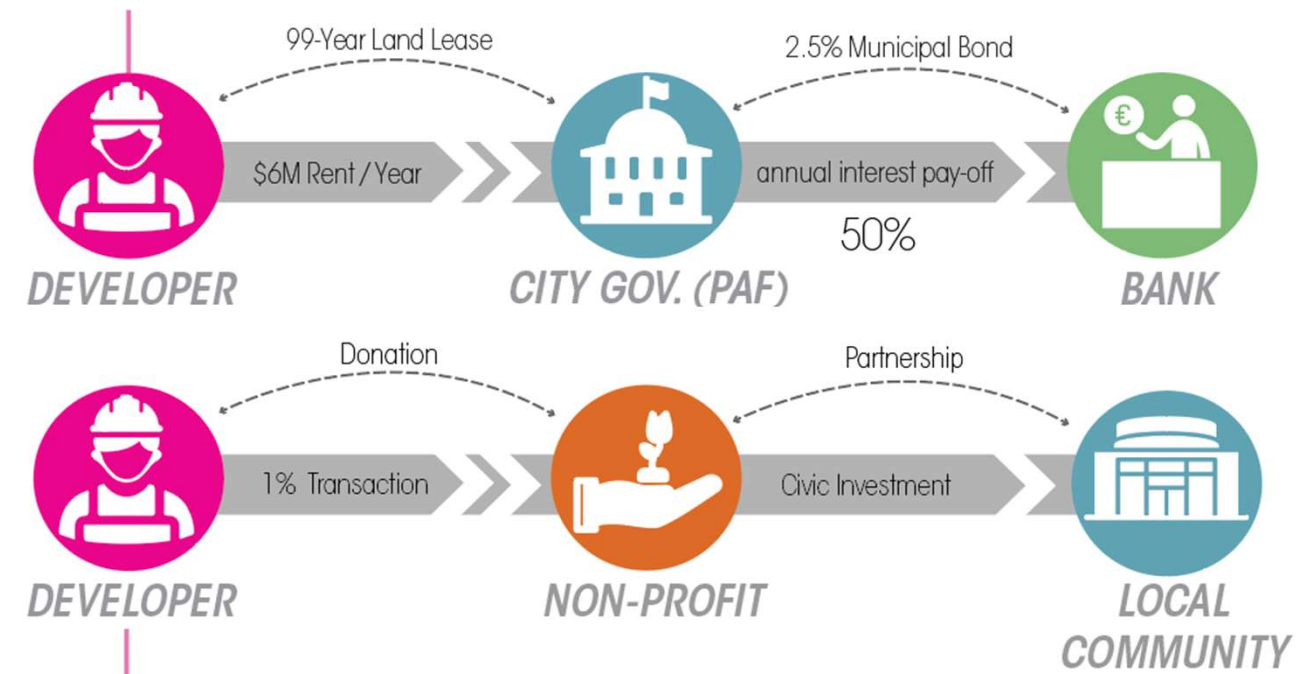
99-Year Land Lease

2.5% Municipal Bond

$6M Rent / Year

annual interest pay-off

€

50%

DEVELOPER

CITY GOV. (PAF)

BANK

Donation

Partnership

1% Transaction

Civic Investment

DEVELOPER

NON-PROFIT

LOCAL COMMUNITY